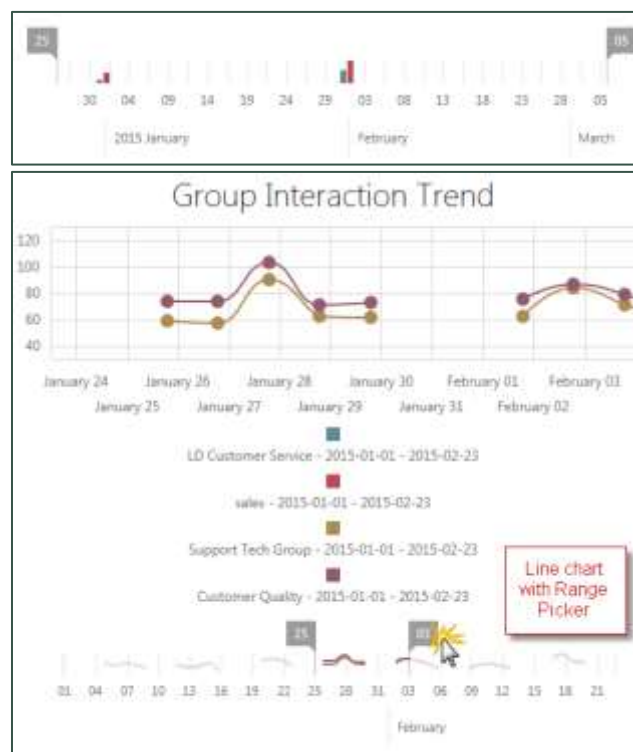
25
05
30 04 09 14 19 24 29 03 08 13 18 23 28 05
2015 January
February
March

Group Interaction Trend

120
100
80
60
40

January 24
January 25
January 26
January 27
January 28
January 29
January 30
January 31
February 01
February 02
February 03

LD Customer Service - 2015-01-01 - 2015-02-23
sales - 2015-01-01 - 2015-02-23
Support Tech Group - 2015-01-01 - 2015-02-23
Customer Quality - 2015-01-01 - 2015-02-23

Line chart with Range Picker

25
03
01 04 07 10 13 16 19 22 25 28 31 03 06 09 12 15 18 21
February